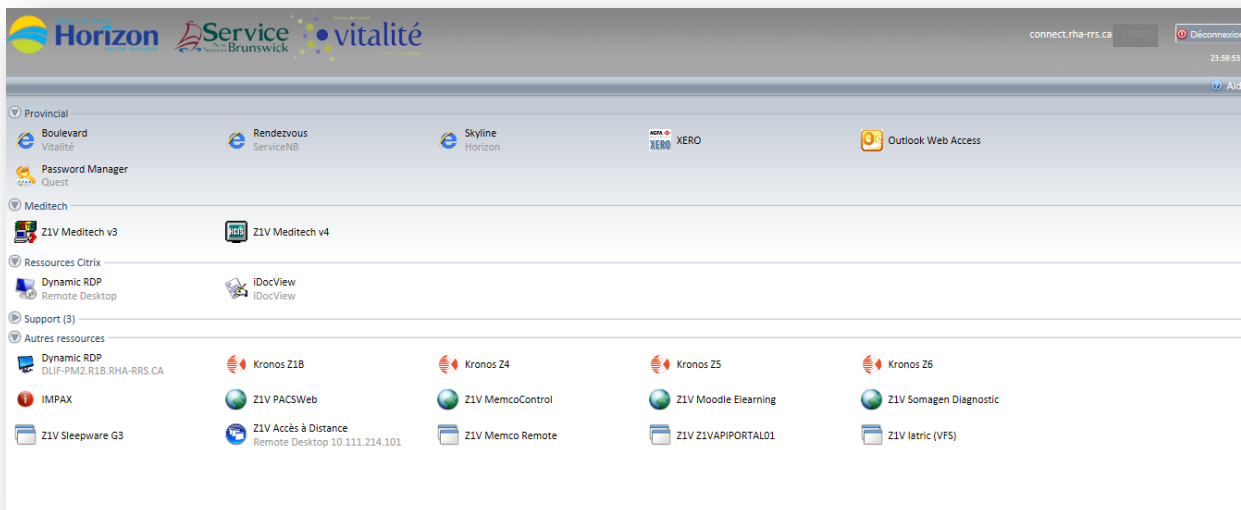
Horizon Service Brunswick vitalité

connect.rha-rrs.ca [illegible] Déconnexion
23:59:53

Aid

Provincial
Boulevard
Vitalité
Rendezvous
ServiceNB
Skyline
Horizon
XERO
Outlook Web Access
Password Manager
Quest

Meditech
Z1V Meditech v3
Z1V Meditech v4

Ressources Citrix
Dynamic RDP
Remote Desktop
iDocView
iDocView

Support (3)

Autres ressources
Dynamic RDP
DLIF-PM2.R1B.RHA-RRS.CA
Kronos Z1B
Kronos Z4
Kronos Z5
Kronos Z6
IMPAX
Z1V PACSWeb
Z1V MemcoControl
Z1V Moodle Elearning
Z1V Somagen Diagnostic
Z1V Sleepware G3
Z1V Accès à Distance
Remote Desktop 10.111.214.101
Z1V Memco Remote
Z1V Z1VAPIPORTAL01
Z1V Iatric (VFS)